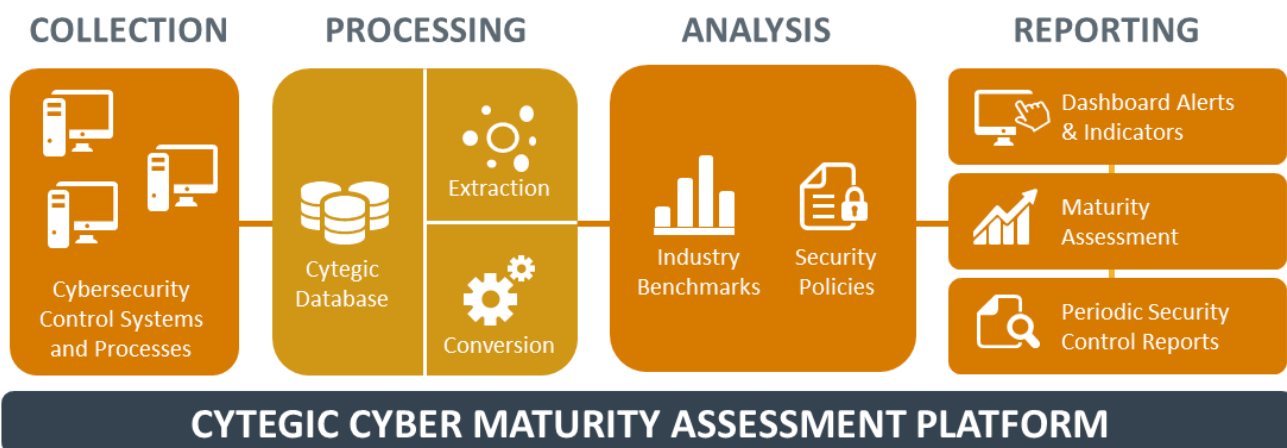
COLLECTION

Cybersecurity Control Systems and Processes

PROCESSING

Cytegic Database

Extraction

Conversion

ANALYSIS

Industry Benchmarks

Security Policies

REPORTING

Dashboard Alerts & Indicators

Maturity Assessment

Periodic Security Control Reports

CYTEGIC CYBER MATURITY ASSESSMENT PLATFORM